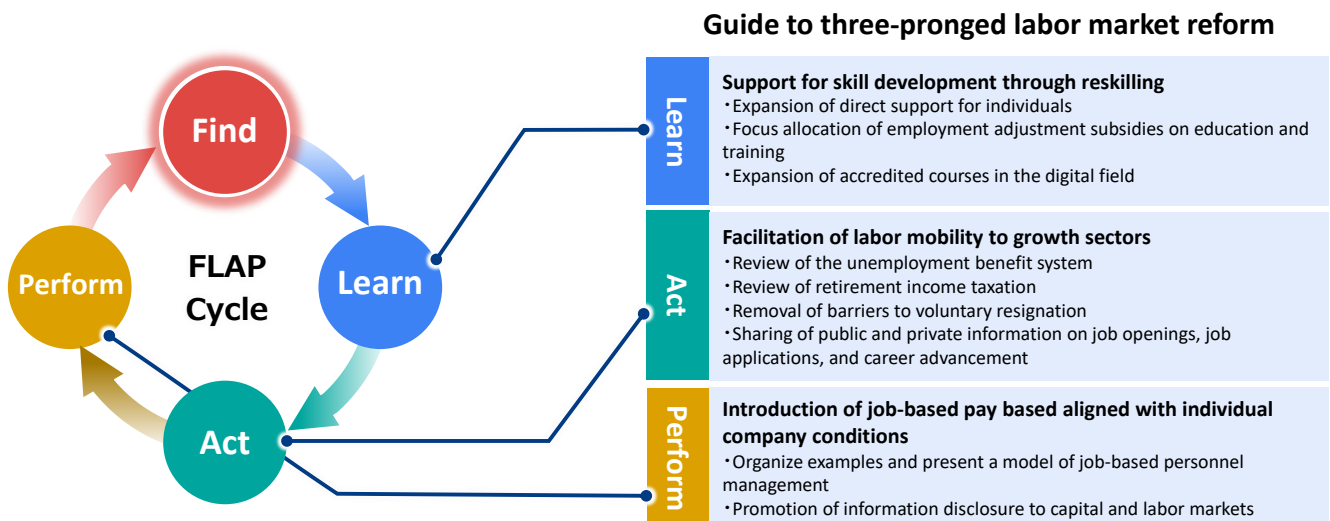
Find

Learn

Act

Perform

FLAP Cycle

Guide to three-pronged labor market reform

Learn

Support for skill development through reskilling
・Expansion of direct support for individuals
・Focus allocation of employment adjustment subsidies on education and training
・Expansion of accredited courses in the digital field

Act

Facilitation of labor mobility to growth sectors
・Review of the unemployment benefit system
・Review of retirement income taxation
・Removal of barriers to voluntary resignation
・Sharing of public and private information on job openings, job applications, and career advancement

Perform

Introduction of job-based pay based aligned with individual company conditions
・Organize examples and present a model of job-based personnel management
・Promotion of information disclosure to capital and labor markets